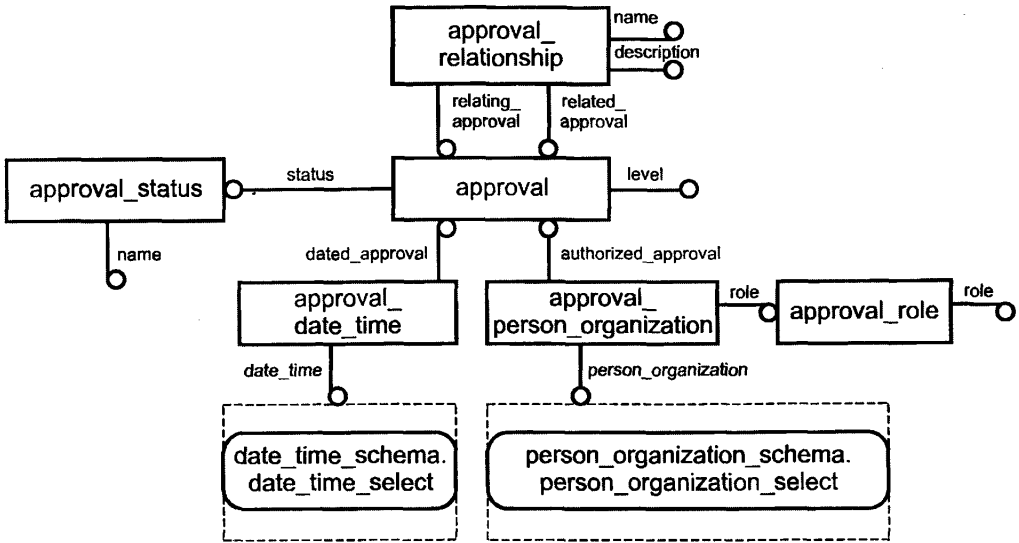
approval_ relationship
name
description
relating_ approval
related_ approval
approval_status
status
approval
level
name
dated_approval
authorized_approval
approval_ date_time
approval_ person_organization
role
approval_role
role
date_time
person_organization
date_time_schema. date_time_select
person_organization_schema. person_organization_select